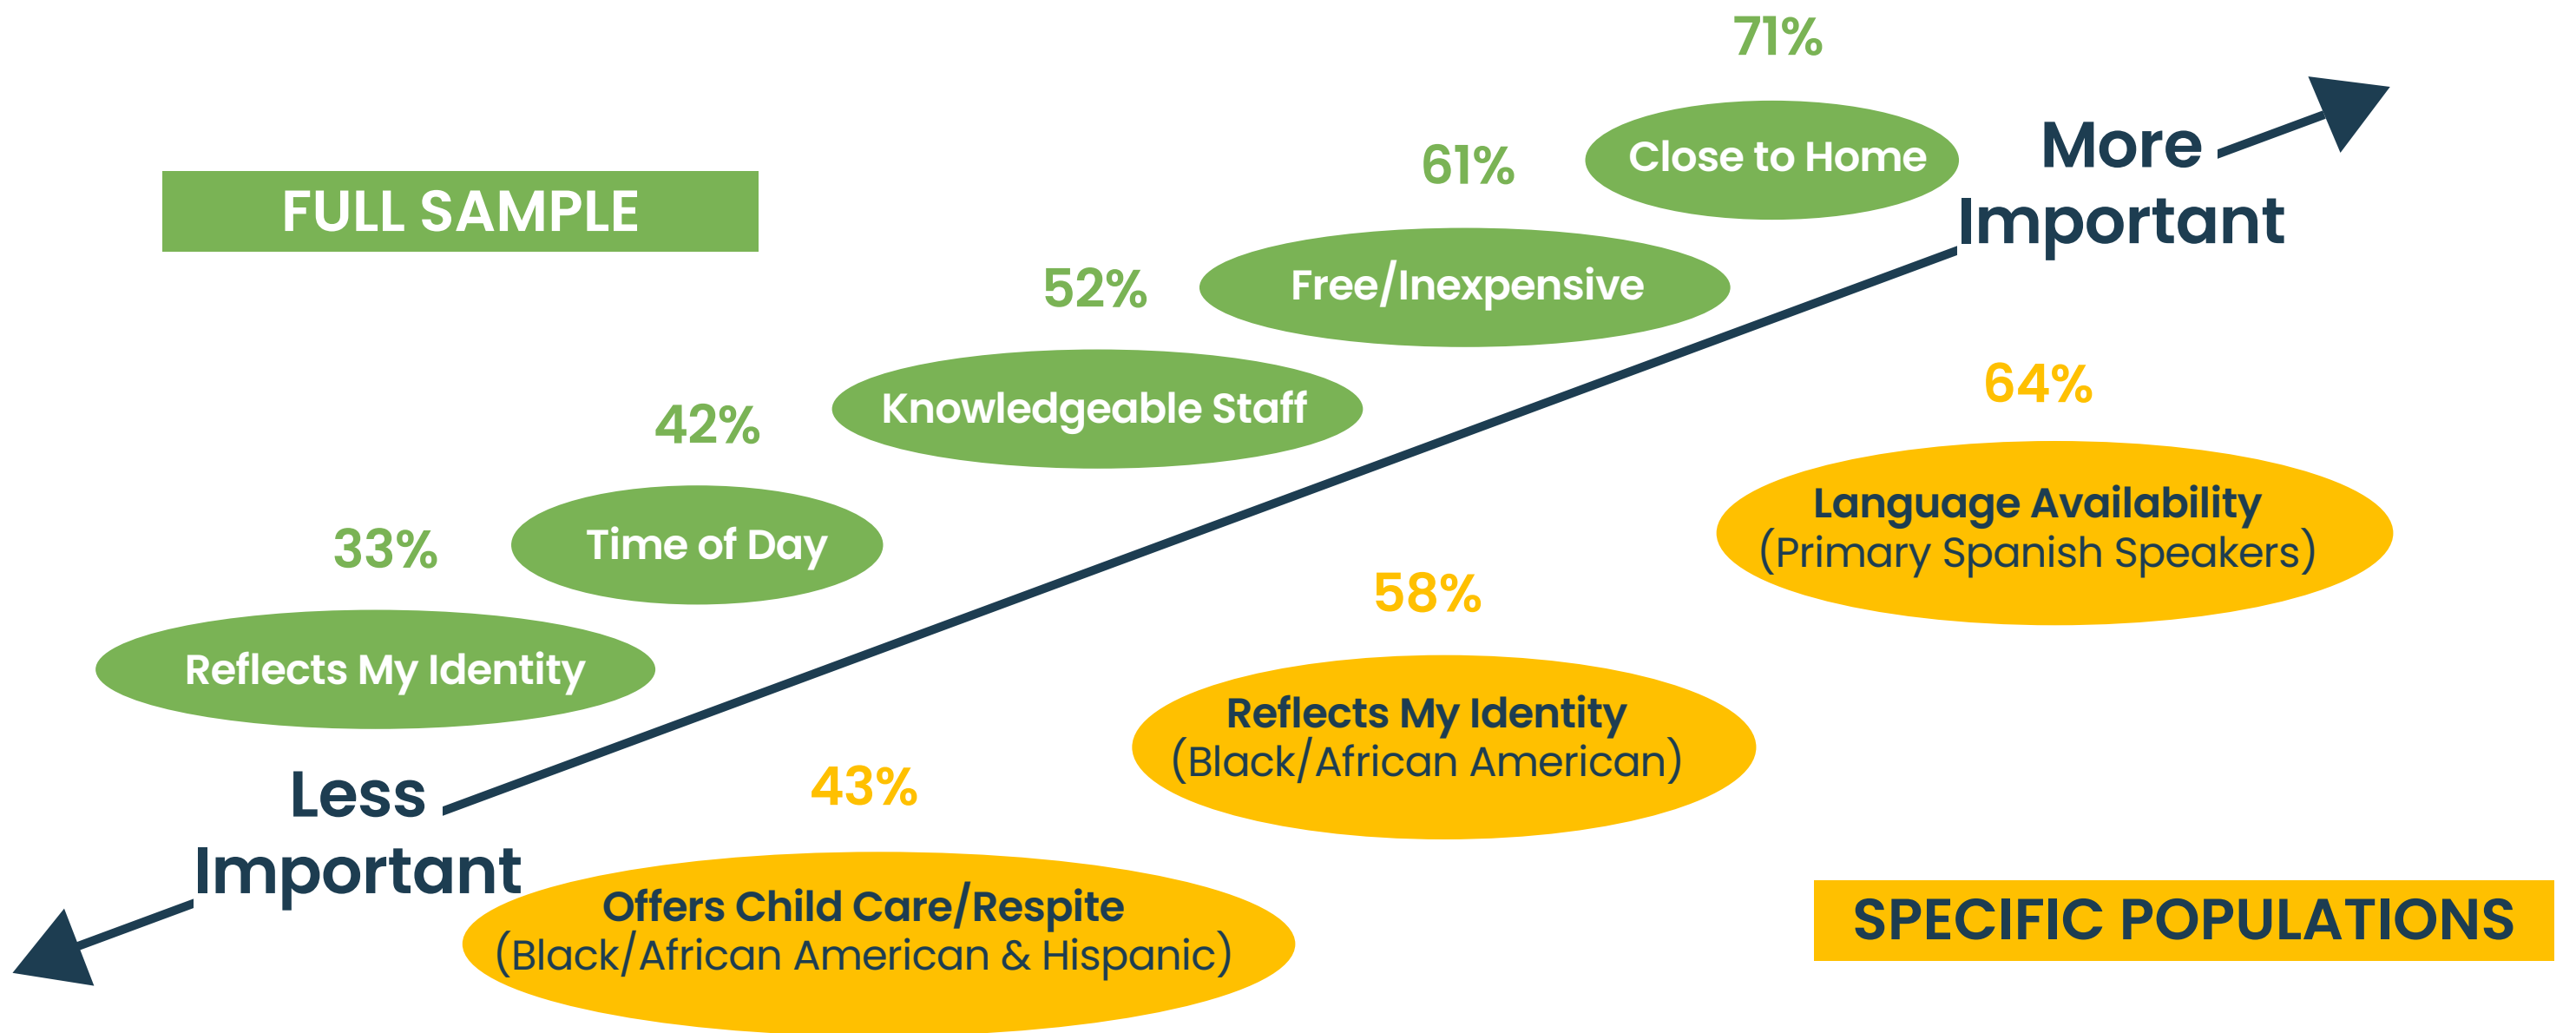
71%

Close to Home

More Important

FULL SAMPLE

61%

Free/Inexpensive

52%

Knowledgeable Staff

64%

42%

Language Availability (Primary Spanish Speakers)

33%

Time of Day

58%

Reflects My Identity

Reflects My Identity (Black/African American)

Less Important

43%

Offers Child Care/Respite (Black/African American & Hispanic)

SPECIFIC POPULATIONS